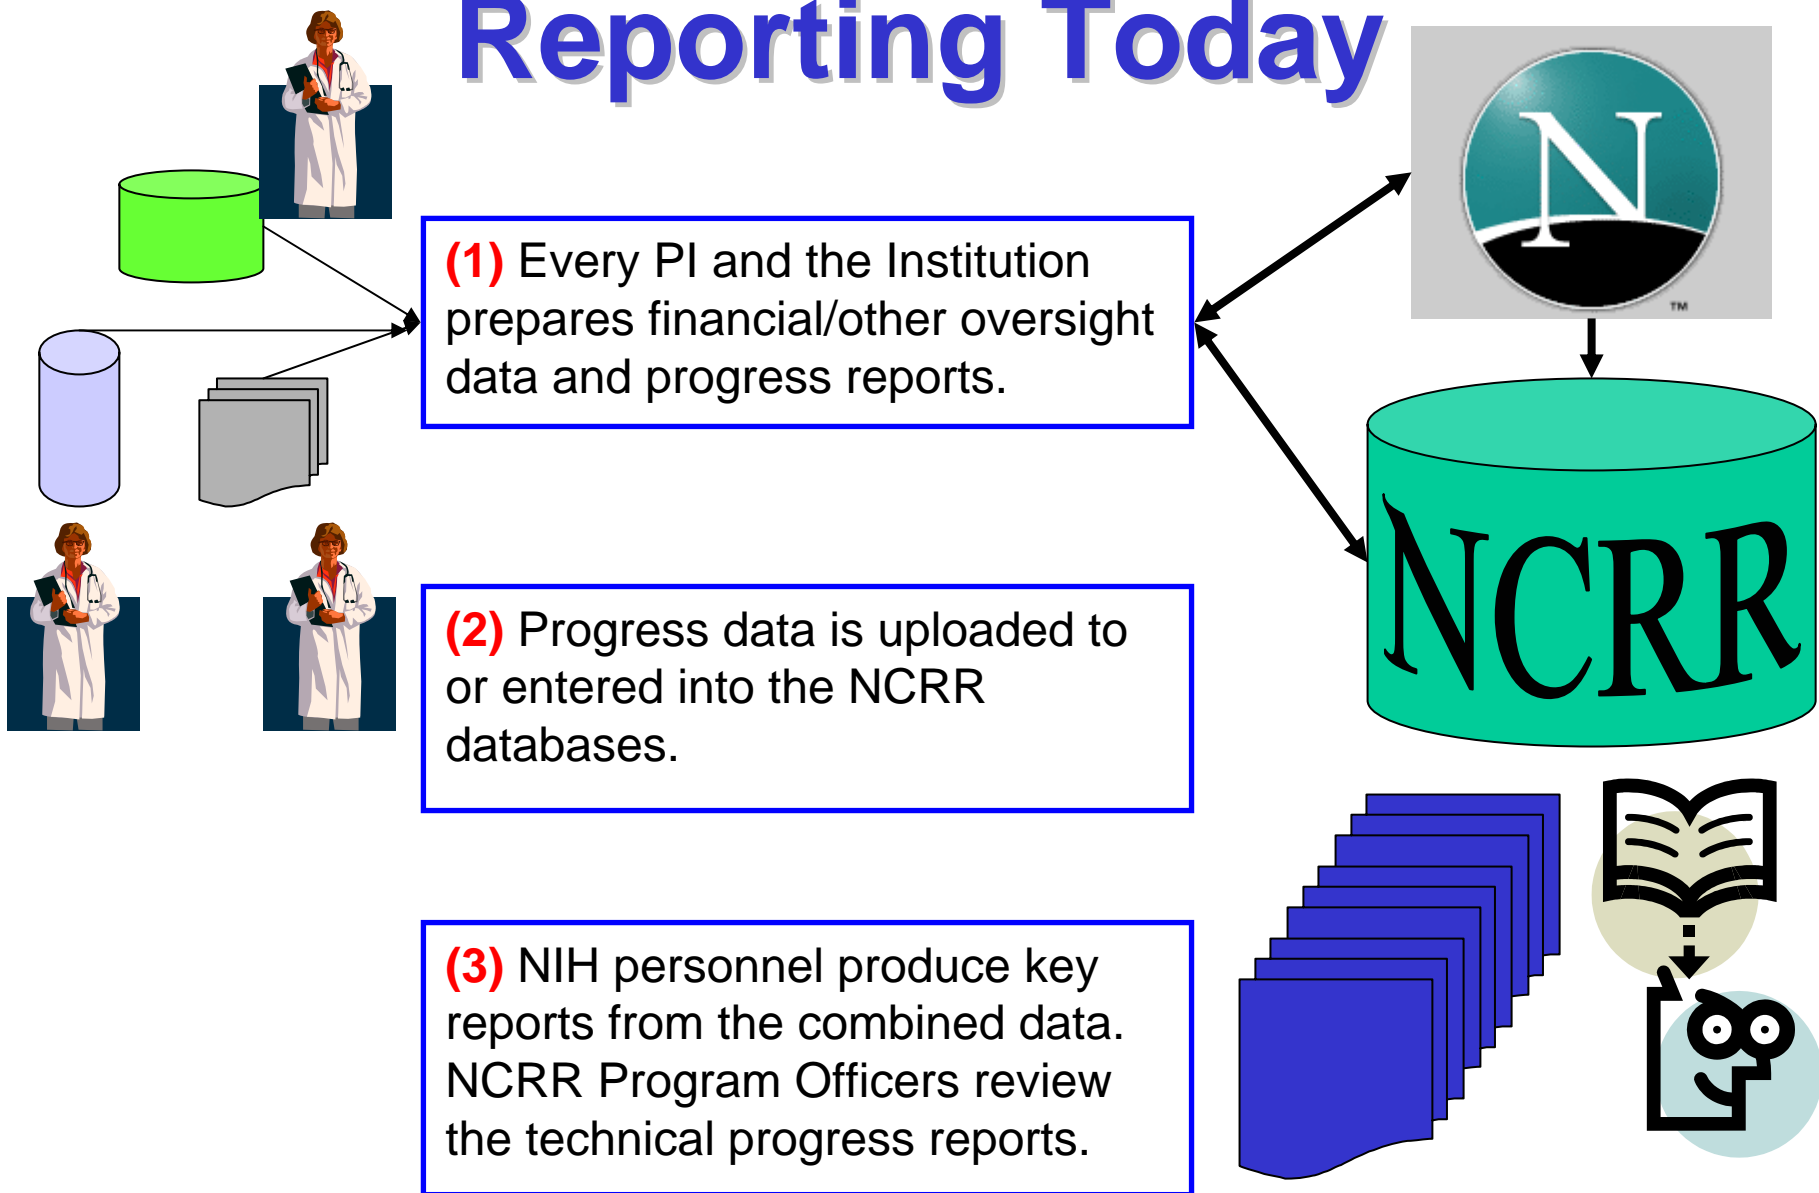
Reporting Today

N

TM

(1) Every PI and the Institution prepares financial/other oversight data and progress reports.

NCRR

(2) Progress data is uploaded to or entered into the NCRR databases.

(3) NIH personnel produce key reports from the combined data. NCRR Program Officers review the technical progress reports.